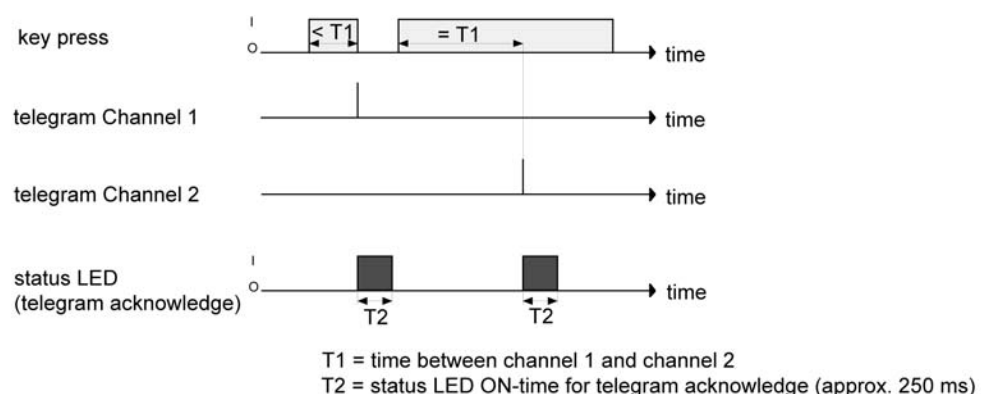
key press
I
o
< T1
= T1
time

telegram Channel 1
time

telegram Channel 2
time

status LED (telegram acknowledge)
I
o
T2
T2
time

T1 = time between channel 1 and channel 2
T2 = status LED ON-time for telegram acknowledge (approx. 250 ms)